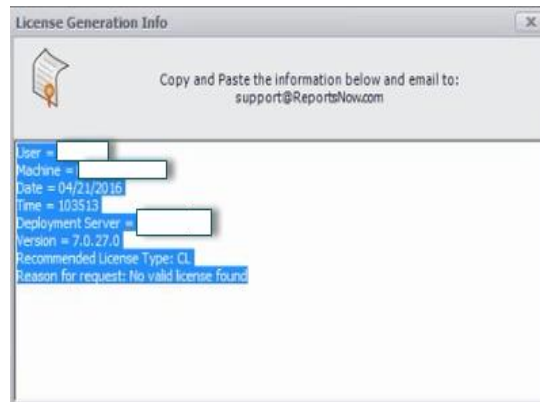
License Generation Info

x

Copy and Paste the information below and email to:
support@ReportsNow.com

User = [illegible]
Machine = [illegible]
Date = 04/21/2016
Time = 103513
Deployment Server = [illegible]
Version = 7.0.27.0
Recommended License Type: CL
Reason for request: No valid license found